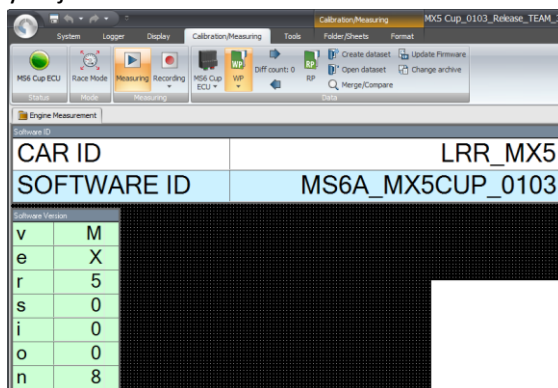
Calibration/Measuring MX5 Cup_0103_Release_TEAM_

System Logger Display Calibration/Measuring Tools Folder/Sheets Format

MS6 Cup ECU Race Mode Measuring Recording MS6 Cup ECU WP Diff count: 0 RP Create dataset Open dataset Merge/Compare Update Firmware Change archive

Status Mode Measuring Data

Engine Measurement

Software ID

| CAR ID | LRR_MX5 |
|---|---|
| SOFTWARE ID | MS6A_MX5CUP_0103 |

Software Version

| v | M |
|---|---|
| e | X |
| r | 5 |
| s | 0 |
| i | 0 |
| o | 0 |
| n | 8 |